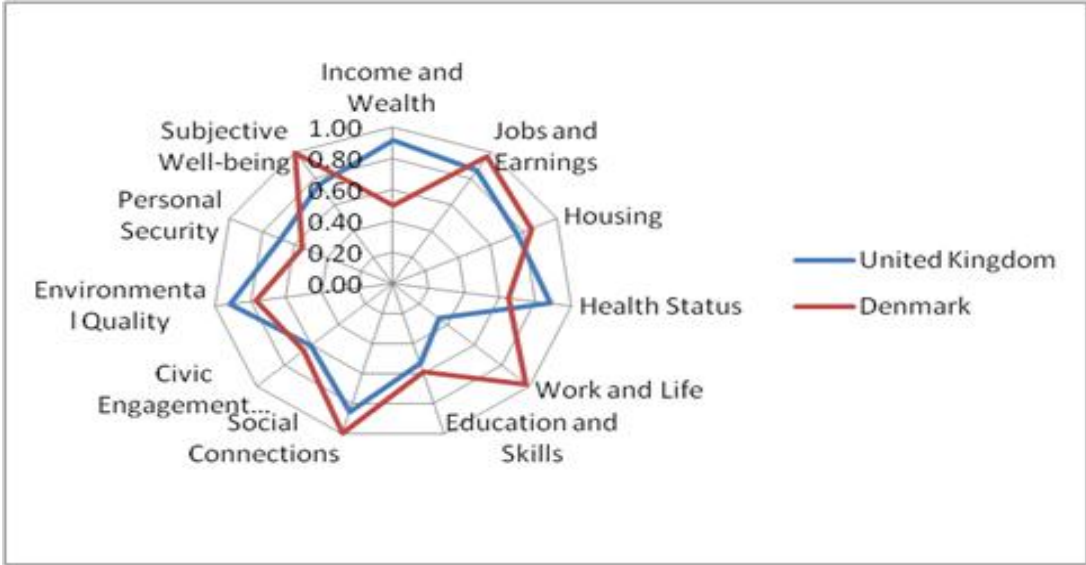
Income and Wealth

Jobs and Earnings

Housing

Health Status

Work and Life

Education and Skills

Social Connections

Civic Engagement...

Environmenta l Quality

Personal Security

Subjective Well-being

1.00
0.80
0.60
0.40
0.20
0.00

United Kingdom
Denmark